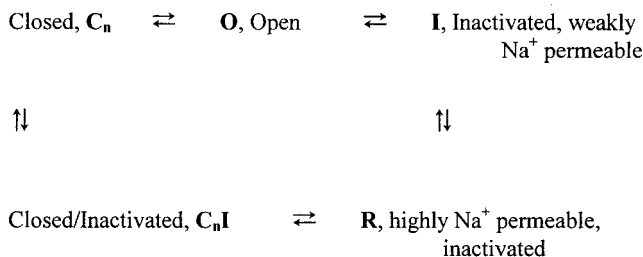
Closed, $\mathbf{C_n}$ $\rightleftarrows$ **O**, Open $\rightleftarrows$ **I**, Inactivated, weakly $Na^+$ permeable

$\upharpoonleft\downharpoonright$ $\upharpoonleft\downharpoonright$

Closed/Inactivated, $\mathbf{C_nI}$ $\rightleftarrows$ **R**, highly $Na^+$ permeable, inactivated